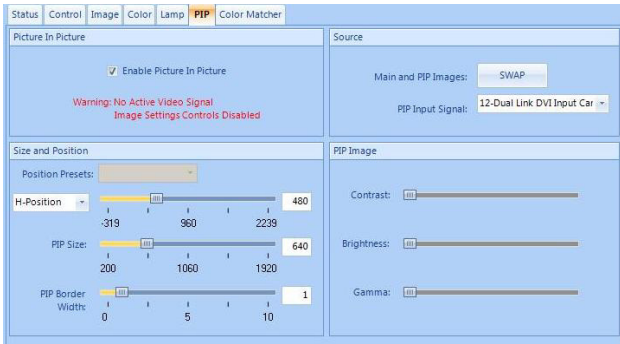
Status Control Image Color Lamp PIP Color Matcher

Picture In Picture

Enable Picture In Picture

Warning: No Active Video Signal
Image Settings Controls Disabled

Source

Main and PIP Images: SWAP

PIP Input Signal: 12-Dual Link DVI Input Car

Size and Position

Position Presets:

H-Position 480
-319 960 2239

PIP Size: 640
200 1060 1920

PIP Border Width: 1
0 5 10

PIP Image

Contrast:

Brightness:

Gamma: